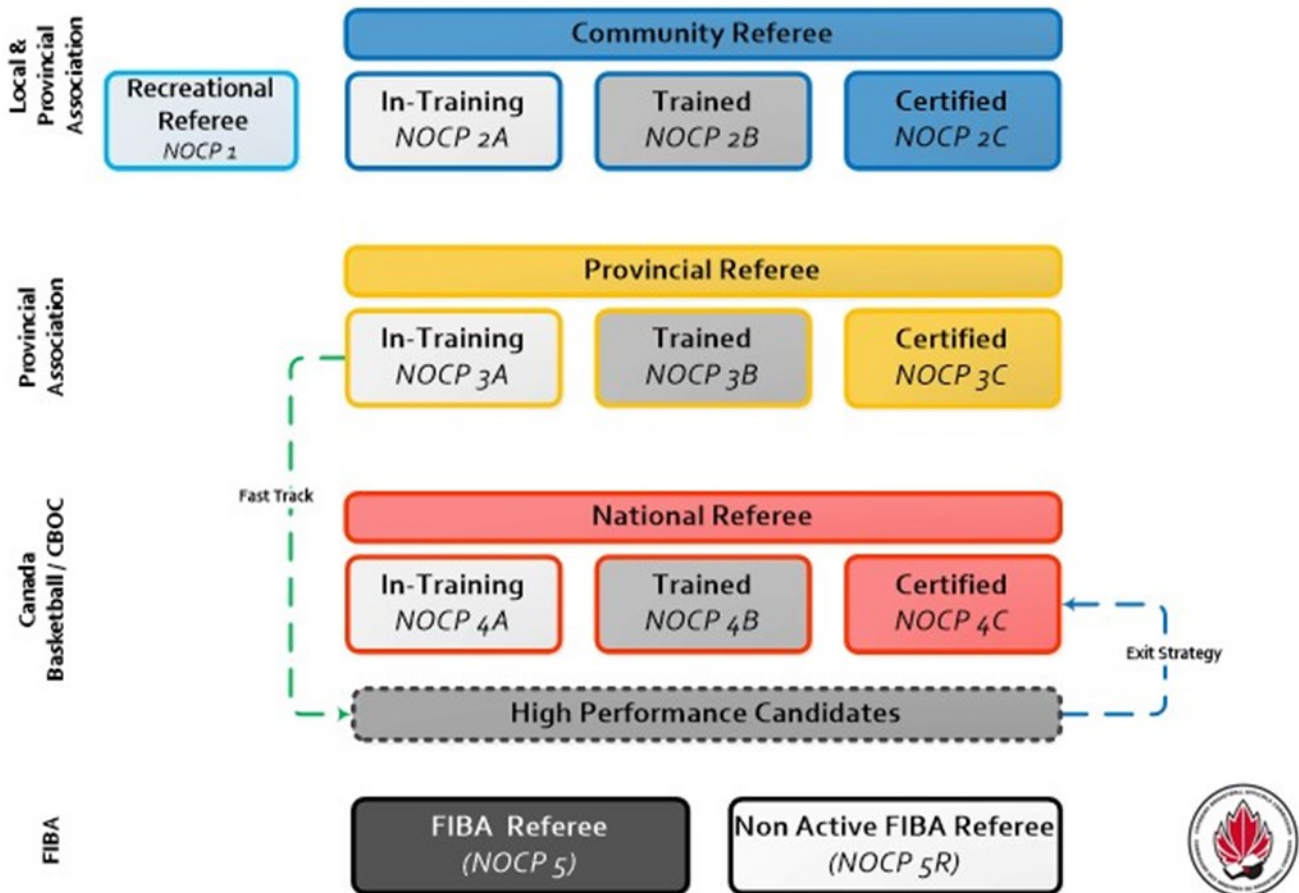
Local & Provincial Association

Community Referee

Recreational Referee
NOCP 1

In-Training
NOCP 2A

Trained
NOCP 2B

Certified
NOCP 2C

Provincial Association

Provincial Referee

In-Training
NOCP 3A

Trained
NOCP 3B

Certified
NOCP 3C

Fast Track

Canada Basketball / CBOC

National Referee

In-Training
NOCP 4A

Trained
NOCP 4B

Certified
NOCP 4C

Exit Strategy

High Performance Candidates

FIBA

FIBA Referee
(NOCP 5)

Non Active FIBA Referee
(NOCP 5R)

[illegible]